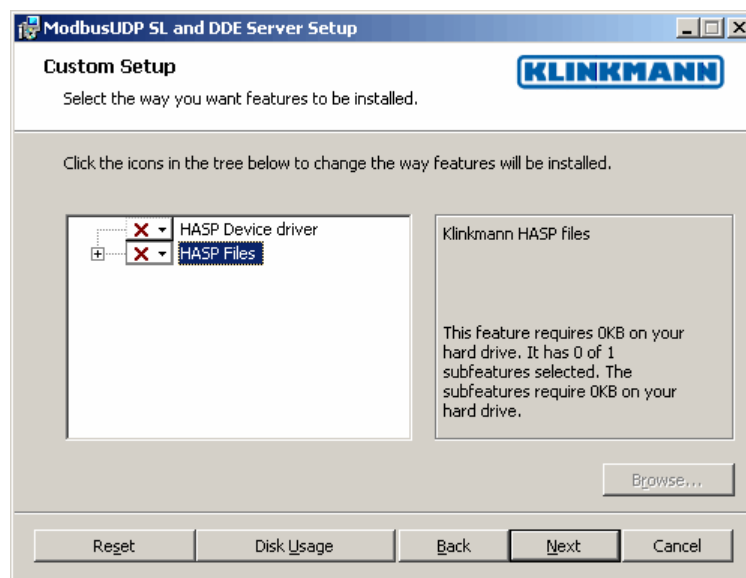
ModbusUDP SL and DDE Server Setup

Custom Setup

Select the way you want features to be installed.

KLINKMANN

Click the icons in the tree below to change the way features will be installed.

HASP Device driver

HASP Files

Klinkmann HASP files

This feature requires 0KB on your hard drive. It has 0 of 1 subfeatures selected. The subfeatures require 0KB on your hard drive.

Browse...

Reset

Disk Usage

Back

Next

Cancel